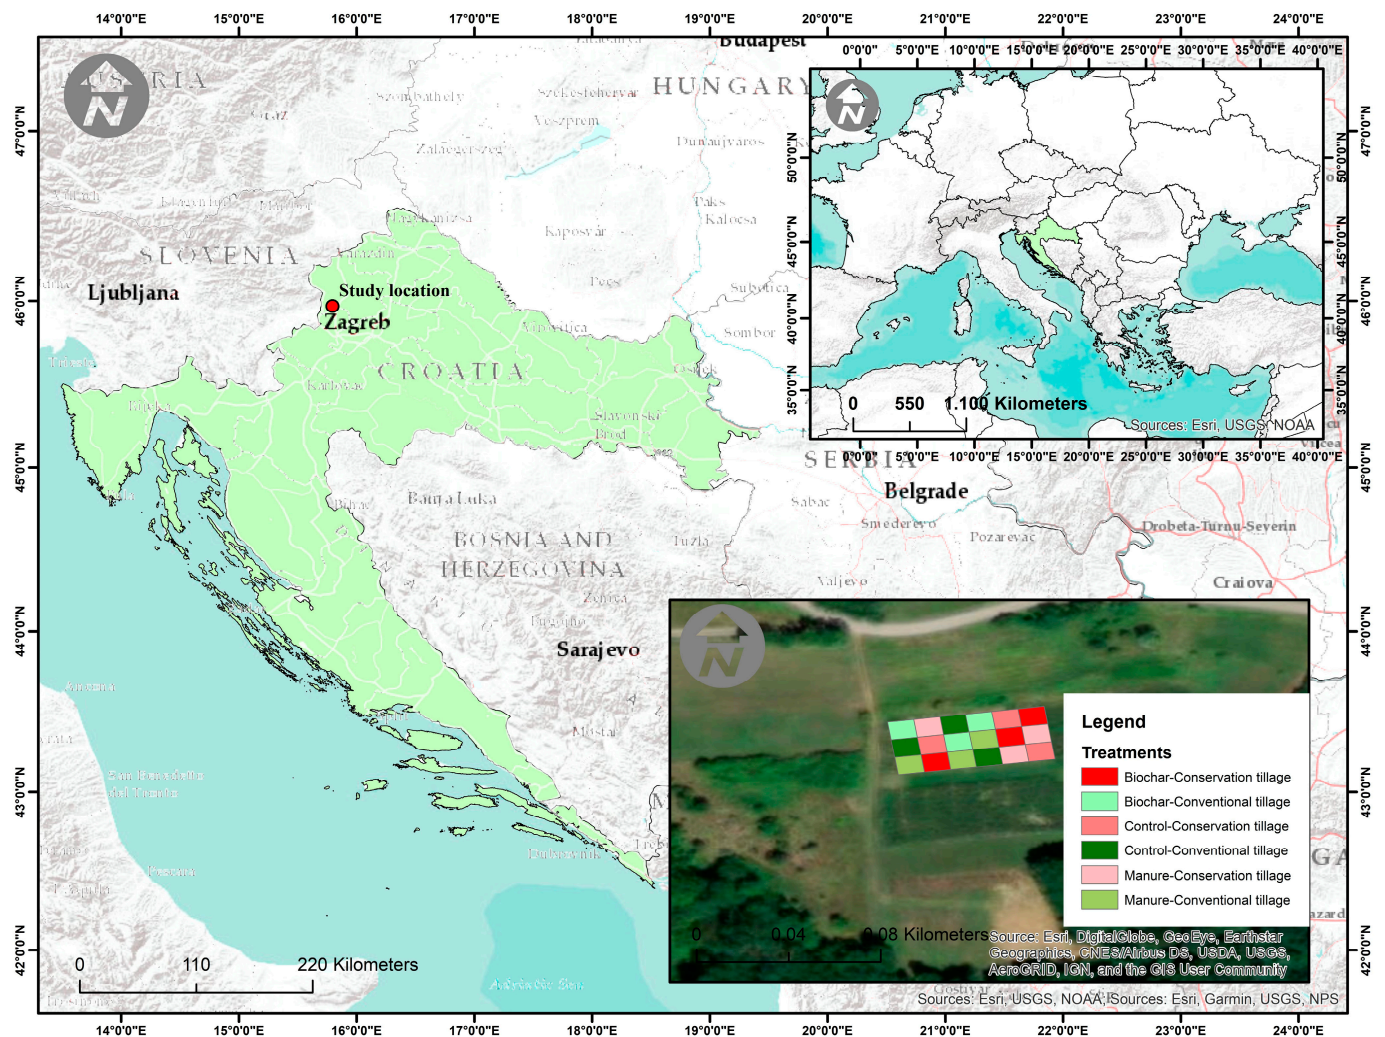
14°0'0"E 15°0'0"E 16°0'0"E 17°0'0"E 18°0'0"E 19°0'0"E 20°0'0"E 21°0'0"E 22°0'0"E 23°0'0"E 24°0'0"E

Budapest

AUSTRIA

Graz

Szombathely

Szekesfehervar

HUNGARY

Veszprem

Zalaegerszeg

Dunaujvaros

Maribor

Paks

Kalocsa

Nagykanizsa

Kaposvar

SLOVENIA

Ljubljana

Study location

Zagreb

Pecs

Subotica

Sombor

Vinkovci

Osijek

CROATIA

Karlovac

Rijeka

Slavonski Brod

SERBIA

Belgrade

Banja Luka

Sabac

Smederevo

Pozarevac

Drobeta-Turnu-Severin

Bihac

BOSNIA AND HERZEGOVINA

Tuzla

Zenica

Valjevo

Craiova

Sarajevo

Split

Mostar

Ancona

San Benedetto del Tronto

Pescara

Dubrovnik

Adriatic Sea

0 110 220 Kilometers

47°0'0"N 46°0'0"N 45°0'0"N 44°0'0"N 43°0'0"N 42°0'0"N

0°0'0" 5°0'0"E 10°0'0"E 15°0'0"E 20°0'0"E 25°0'0"E 30°0'0"E 35°0'0"E 40°0'0"E

50°0'0"N 45°0'0"N 40°0'0"N 35°0'0"N

0 550 1.100 Kilometers

Sources: Esri, USGS, NOAA

Legend

Treatments

Biochar-Conservation tillage

Biochar-Conventional tillage

Control-Conservation tillage

Control-Conventional tillage

Manure-Conservation tillage

Manure-Conventional tillage

0 0.04 0.08 Kilometers

Source: Esri, DigitalGlobe, GeoEye, Earthstar Geographics, CNES/Airbus DS, USDA, USGS, AeroGRID, IGN, and the GIS User Community

Sources: Esri, USGS, NOAA, Sources: Esri, Garmin, USGS, NPS